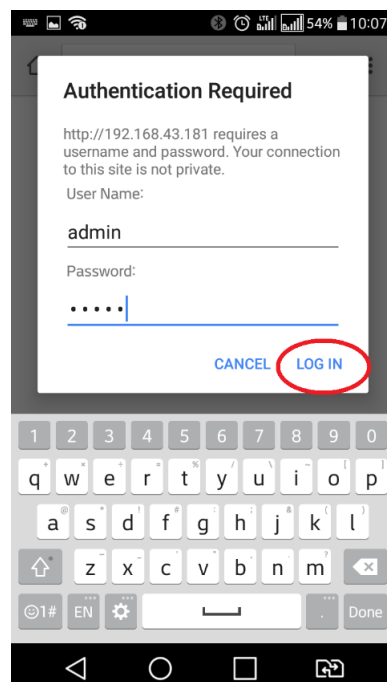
54% 10:07

Authentication Required

http://192.168.43.181 requires a username and password. Your connection to this site is not private.

User Name:

admin

Password:

•••••

CANCEL LOG IN

1 2 3 4 5 6 7 8 9 0

q w e r t y u i o p

a s d f g h j k l

z x c v b n m

☺1# EN . Done